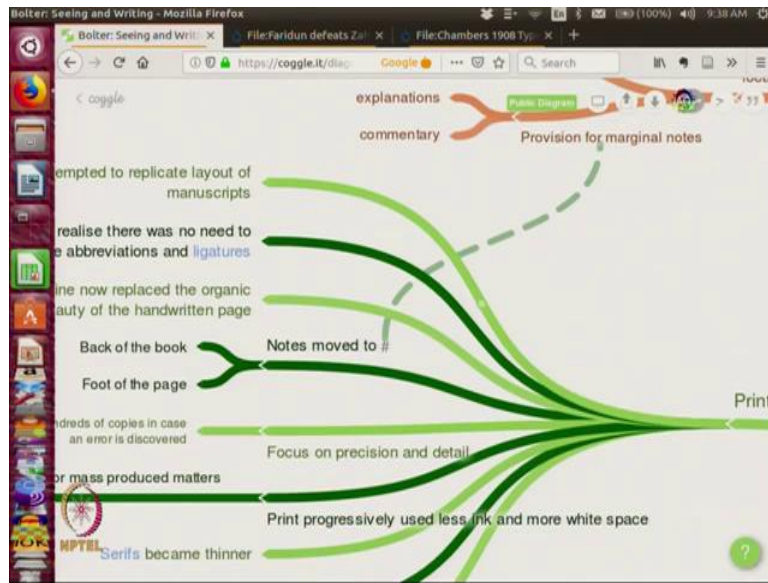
Bolter: Seeing and Writing - Mozilla Firefox
En (100%) 9:38 AM
Bolter: Seeing and Writi ×
File:Faridun defeats Zal ×
File:Chambers 1908 Typ ×
+
https://coggle.it/diag
Google
Search
< coggle
Public Diagram
explanations
commentary
Provision for marginal notes
empted to replicate layout of manuscripts
realise there was no need to e abbreviations and ligatures
ine now replaced the organic auty of the handwritten page
Back of the book
Foot of the page
Notes moved to #
ndreds of copies in case an error is discovered
Focus on precision and detail
or mass produced matters
Print progressively used less ink and more white space
NPTEL
Serifs became thinner
Print
?